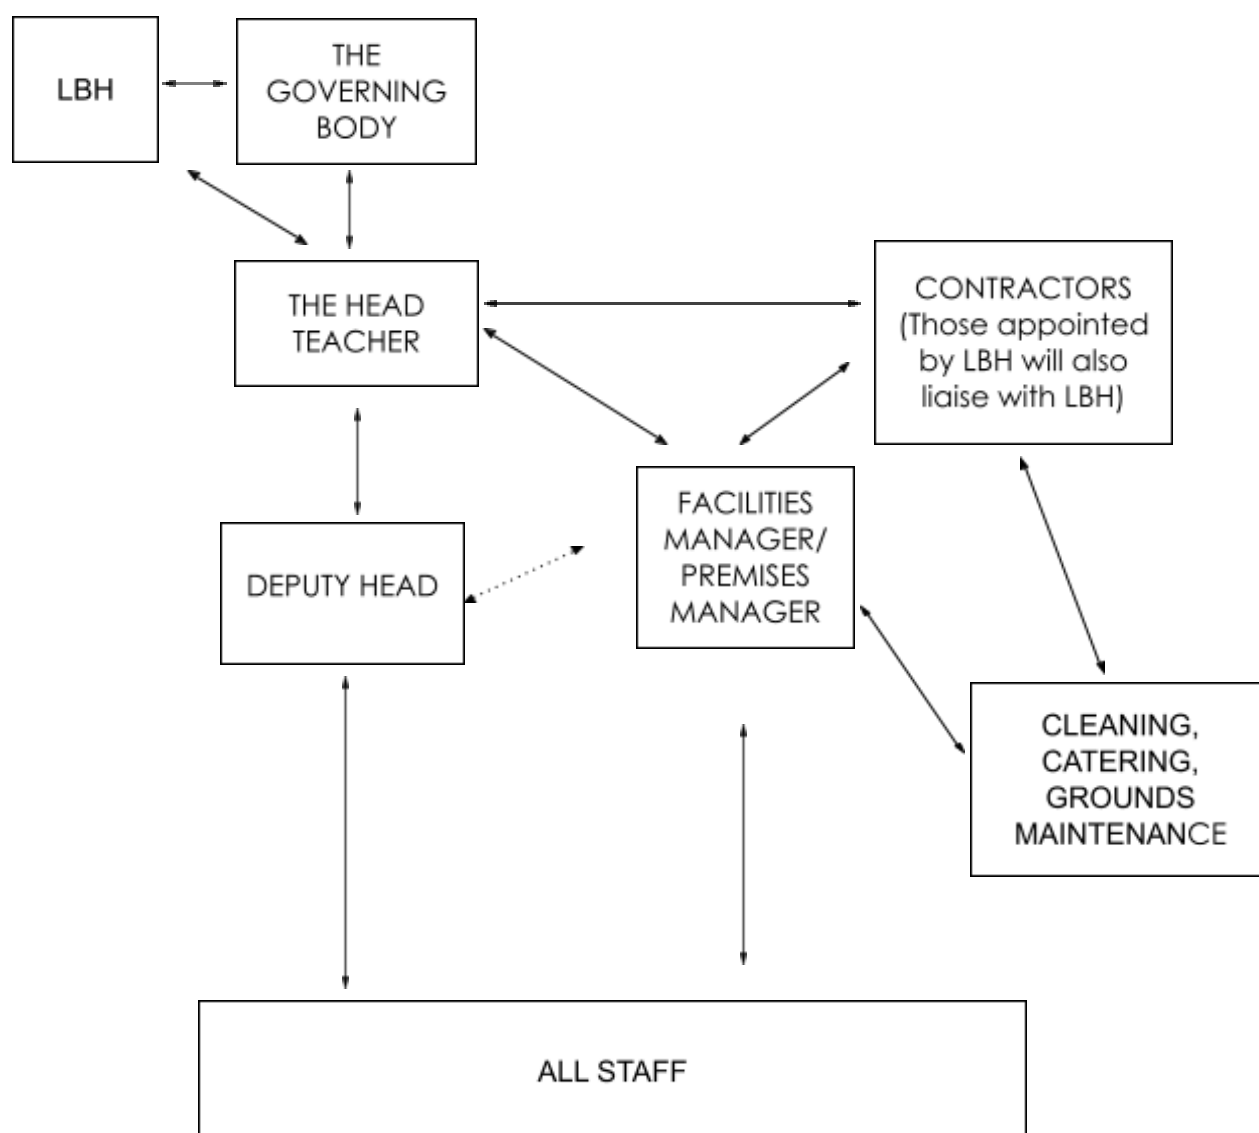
LBH

THE GOVERNING BODY

THE HEAD TEACHER

CONTRACTORS (Those appointed by LBH will also liaise with LBH)

FACILITIES MANAGER/ PREMISES MANAGER

DEPUTY HEAD

CLEANING, CATERING, GROUNDS MAINTENANCE

ALL STAFF